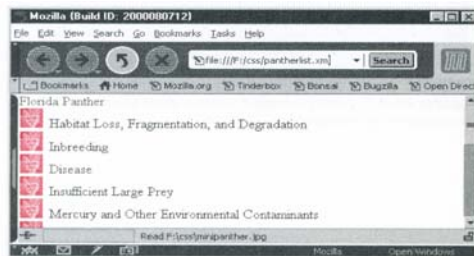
Mozilla (Build ID: 2000080712)

File Edit View Search Go Bookmarks Tasks Help

file:///F|/css/pantherlist.xml

Search

Bookmarks Home Mozilla.org Tinderbox Bonsai Bugzilla Open Direc

Florida Panther

Habitat Loss, Fragmentation, and Degradation

Inbreeding

Disease

Insufficient Large Prey

Mercury and Other Environmental Contaminants

Read F:\css\minipanther.jpg

Mozilla Open Windows